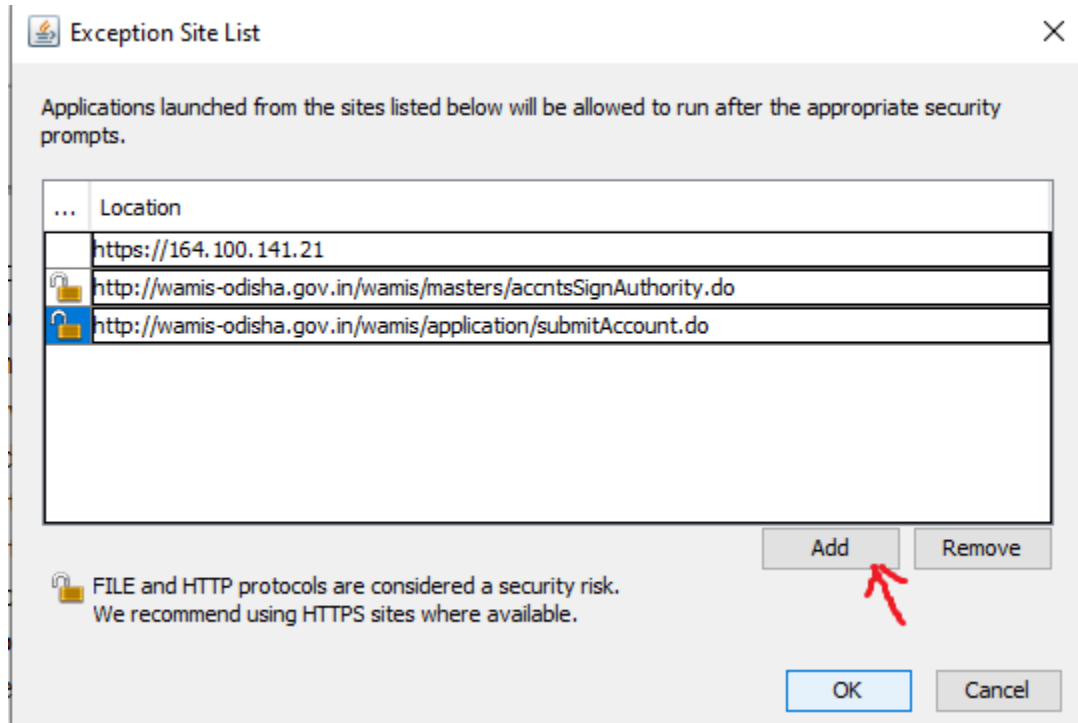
Exception Site List

Applications launched from the sites listed below will be allowed to run after the appropriate security prompts.

| ... | Location |
|---|---|
| | https://164.100.141.21 |
| | http://wamis-odisha.gov.in/wamis/masters/accntsSignAuthority.do |
| | http://wamis-odisha.gov.in/wamis/application/submitAccount.do |

Add Remove

FILE and HTTP protocols are considered a security risk.
We recommend using HTTPS sites where available.

OK Cancel